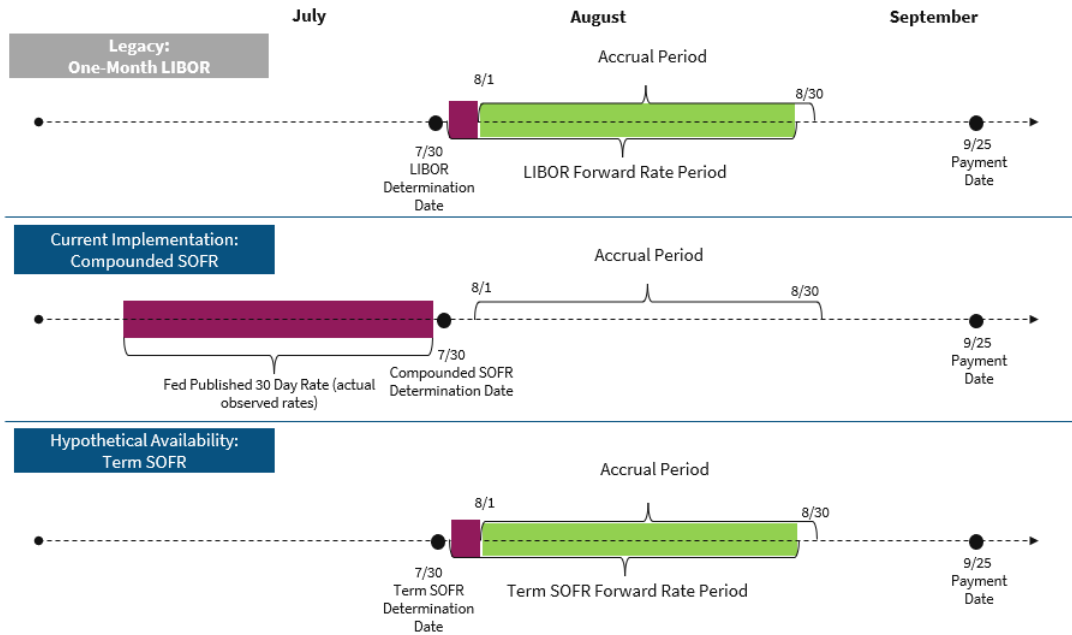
July

August

September

Legacy:
One-Month LIBOR

Accrual Period

8/1

8/30

7/30
LIBOR
Determination
Date

LIBOR Forward Rate Period

9/25
Payment
Date

Current Implementation:
Compounded SOFR

Accrual Period

8/1

8/30

7/30
Compounded SOFR
Determination Date

Fed Published 30 Day Rate (actual observed rates)

9/25
Payment
Date

Hypothetical Availability:
Term SOFR

Accrual Period

8/1

8/30

7/30
Term SOFR
Determination
Date

Term SOFR Forward Rate Period

9/25
Payment
Date